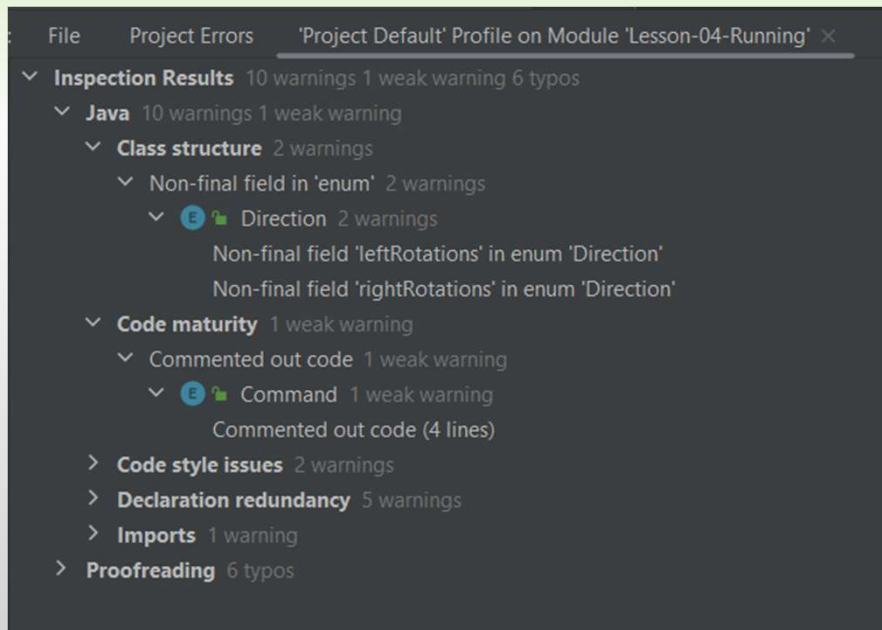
File Project Errors 'Project Default' Profile on Module 'Lesson-04-Running' ×

Inspection Results 10 warnings 1 weak warning 6 typos
Java 10 warnings 1 weak warning
Class structure 2 warnings
Non-final field in 'enum' 2 warnings
E Direction 2 warnings
Non-final field 'leftRotations' in enum 'Direction'
Non-final field 'rightRotations' in enum 'Direction'
Code maturity 1 weak warning
Commented out code 1 weak warning
E Command 1 weak warning
Commented out code (4 lines)
Code style issues 2 warnings
Declaration redundancy 5 warnings
Imports 1 warning
Proofreading 6 typos